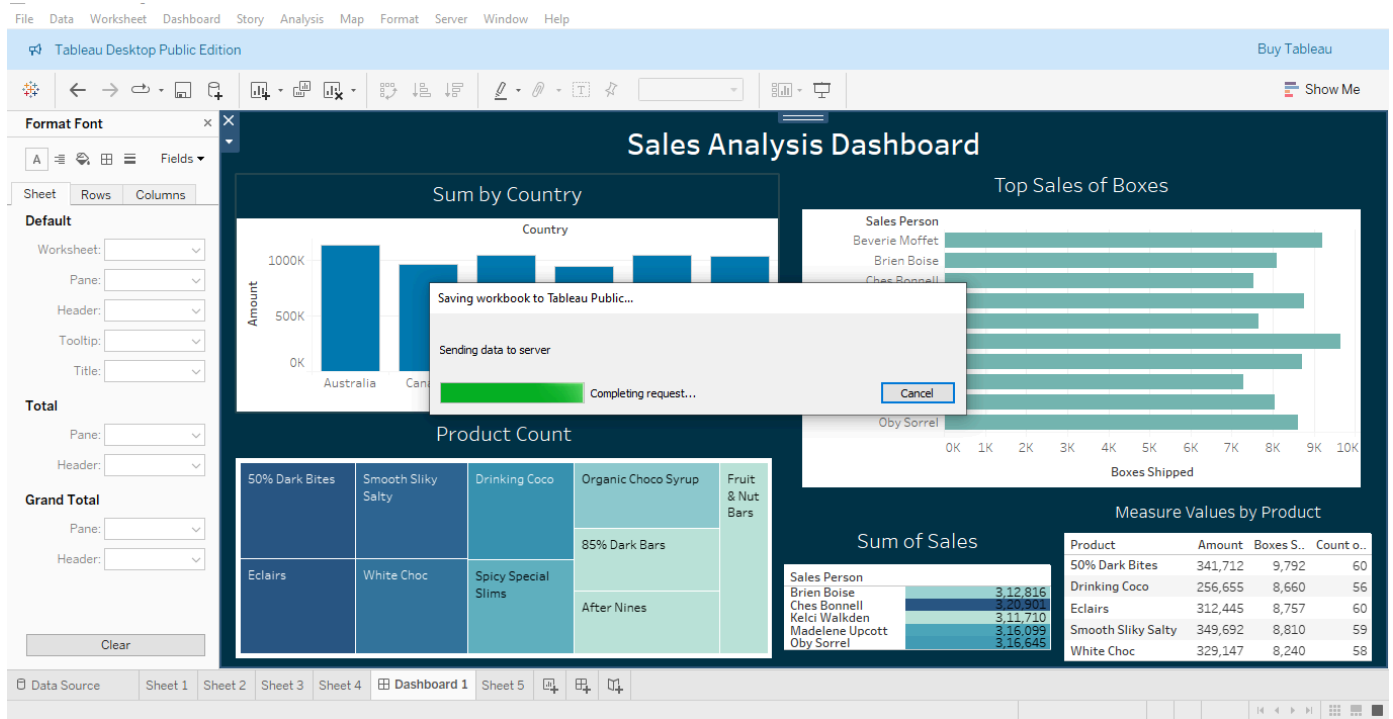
File Data Worksheet Dashboard Story Analysis Map Format Server Window Help

Tableau Desktop Public Edition

Buy Tableau

Show Me

Format Font

Fields

Sheet Rows Columns

Default

Worksheet:

Pane:

Header:

Tooltip:

Title:

Total

Pane:

Header:

Grand Total

Pane:

Header:

Clear

Sales Analysis Dashboard

Sum by Country

Country

1000K

500K

0K

Amount

Australia

Can

Saving workbook to Tableau Public...

Sending data to server

Completing request...

Cancel

Top Sales of Boxes

Sales Person

Beverie Moffet

Brien Boise

Ches Bonnell

Oby Sorrel

0K 1K 2K 3K 4K 5K 6K 7K 8K 9K 10K

Boxes Shipped

Product Count

| 50% Dark Bites | Smooth Sliky Salty | Drinking Coco | Organic Choco Syrup | Fruit & Nut Bars |
|---|---|---|---|---|
| Eclairs | White Choc | Spicy Special Slims | 85% Dark Bars | |
| | | | After Nines | |

Sum of Sales

| Sales Person | |
|---|---|
| Brien Boise | 3,12,816 |
| Ches Bonnell | 3,20,901 |
| Kelci Walkden | 3,11,710 |
| Madelene Upcott | 3,16,099 |
| Oby Sorrel | 3,16,645 |

Measure Values by Product

| Product | Amount | Boxes S.. | Count o.. |
|---|---|---|---|
| 50% Dark Bites | 341,712 | 9,792 | 60 |
| Drinking Coco | 256,655 | 8,660 | 56 |
| Eclairs | 312,445 | 8,757 | 60 |
| Smooth Sliky Salty | 349,692 | 8,810 | 59 |
| White Choc | 329,147 | 8,240 | 58 |

Data Source Sheet 1 Sheet 2 Sheet 3 Sheet 4 Dashboard 1 Sheet 5